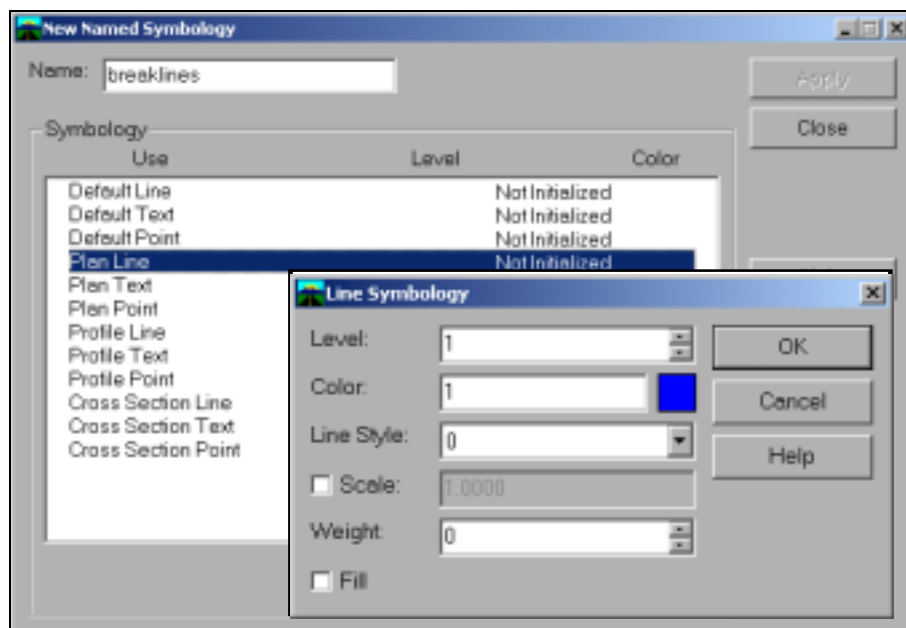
New Named Symbology

Name: breaklines

Apply

Close

Symbology

| Use | Level | Color |
|---|---|---|
| Default Line | Not Initialized | |
| Default Text | Not Initialized | |
| Default Point | Not Initialized | |
| Plan Line | Not Initialized | |
| Plan Text | | |
| Plan Point | | |
| Profile Line | | |
| Profile Text | | |
| Profile Point | | |
| Cross Section Line | | |
| Cross Section Text | | |
| Cross Section Point | | |

Line Symbology

Level: 1

Color: 1

Line Style: 0

Scale: 1.0000

Weight: 0

Fill

OK

Cancel

Help